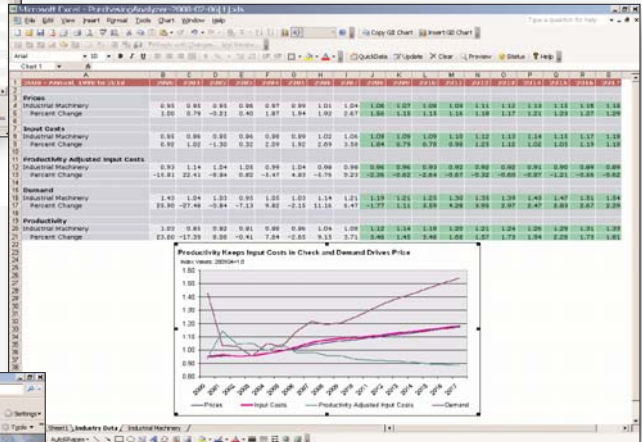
Microsoft Excel - PurchasingAnalysis-2008-02-06[1].xls

File Edit View Insert Format Tools Chart Window Help

Type a question for help

Copy GII Chart Insert GII Chart

Arial 10 B I U

QuickData Update Clear Preview Status Help

Chart 1

| | A | B | C | D | E | F | G | H | I | J | K | L | M | N | O | P | Q | R | S |
|---|---|---|---|---|---|---|---|---|---|---|---|---|---|---|---|---|---|---|---|
| 2 | 2008 - Forecast, 1996 to 2018 | 2000 | 2001 | 2002 | 2003 | 2004 | 2005 | 2006 | 2007 | 2008 | 2009 | 2010 | 2011 | 2012 | 2013 | 2014 | 2015 | 2016 | 2017 |
| 3 | Prices | | | | | | | | | | | | | | | | | | |
| 4 | Industrial Machinery | 0.95 | 0.95 | 0.93 | 0.96 | 0.97 | 0.99 | 1.01 | 1.04 | 1.06 | 1.07 | 1.08 | 1.09 | 1.11 | 1.12 | 1.13 | 1.15 | 1.16 | 1.18 |
| 5 | Percent Change | 1.00 | 0.79 | -0.21 | 0.40 | 1.87 | 1.94 | 1.92 | 2.67 | 1.66 | 1.13 | 1.11 | 1.16 | 1.19 | 1.17 | 1.21 | 1.23 | 1.27 | 1.29 |
| 8 | Input Costs | | | | | | | | | | | | | | | | | | |
| 9 | Industrial Machinery | 0.95 | 0.96 | 0.95 | 0.96 | 0.96 | 0.99 | 1.02 | 1.06 | 1.08 | 1.09 | 1.09 | 1.10 | 1.12 | 1.13 | 1.14 | 1.15 | 1.17 | 1.18 |
| 10 | Percent Change | 0.92 | 1.02 | -1.30 | 0.32 | 2.09 | 1.92 | 2.09 | 3.58 | 1.84 | 0.79 | 0.78 | 0.98 | 1.23 | 1.12 | 1.02 | 1.03 | 1.19 | 1.13 |
| 11 | Productivity Adjusted Input Costs | | | | | | | | | | | | | | | | | | |
| 12 | Industrial Machinery | 0.93 | 1.14 | 1.04 | 1.05 | 0.99 | 1.04 | 0.96 | 0.96 | 0.96 | 0.96 | 0.93 | 0.92 | 0.92 | 0.92 | 0.91 | 0.90 | 0.89 | 0.89 |
| 13 | Percent Change | -16.81 | 22.41 | -8.84 | 0.82 | -5.47 | 4.83 | -7.79 | 0.23 | -2.26 | -0.62 | -2.84 | -0.87 | -0.32 | -0.65 | -0.87 | -1.21 | -0.66 | -0.62 |
| 14 | Demand | | | | | | | | | | | | | | | | | | |
| 15 | Industrial Machinery | 1.43 | 1.04 | 1.03 | 0.95 | 1.05 | 1.03 | 1.14 | 1.21 | 1.19 | 1.21 | 1.23 | 1.30 | 1.35 | 1.39 | 1.43 | 1.47 | 1.51 | 1.54 |
| 16 | Percent Change | 35.90 | -27.46 | -0.84 | -7.13 | 9.82 | -2.15 | 11.16 | 5.47 | -1.77 | 1.11 | 2.09 | 4.26 | 4.05 | 2.97 | 2.47 | 2.83 | 2.67 | 2.29 |
| 19 | Productivity | | | | | | | | | | | | | | | | | | |
| 20 | Industrial Machinery | 1.03 | 0.85 | 0.92 | 0.91 | 0.98 | 0.96 | 1.06 | 1.09 | 1.12 | 1.14 | 1.18 | 1.20 | 1.21 | 1.24 | 1.26 | 1.29 | 1.31 | 1.33 |
| 21 | Percent Change | 23.60 | -17.35 | 8.09 | -0.41 | 7.84 | -2.65 | 9.13 | 3.71 | 3.46 | 1.45 | 3.48 | 1.68 | 0.91 | 1.73 | 1.84 | 2.25 | 1.75 | 1.81 |

Productivity Keeps Input Costs in Check and Demand Drives Price
Index Values, 2000Q4=1.0

1.60
1.50
1.40
1.30
1.20
1.10
1.00
0.90
0.80

2000 2001 2002 2003 2004 2005 2006 2007 2008 2009 2010 2011 2012 2013 2014 2015 2016 2017

Prices Input Costs Productivity Adjusted Input Costs Demand

Sheet1 Industry Data Industrial Machinery

AutoShapes

Settings
Tools